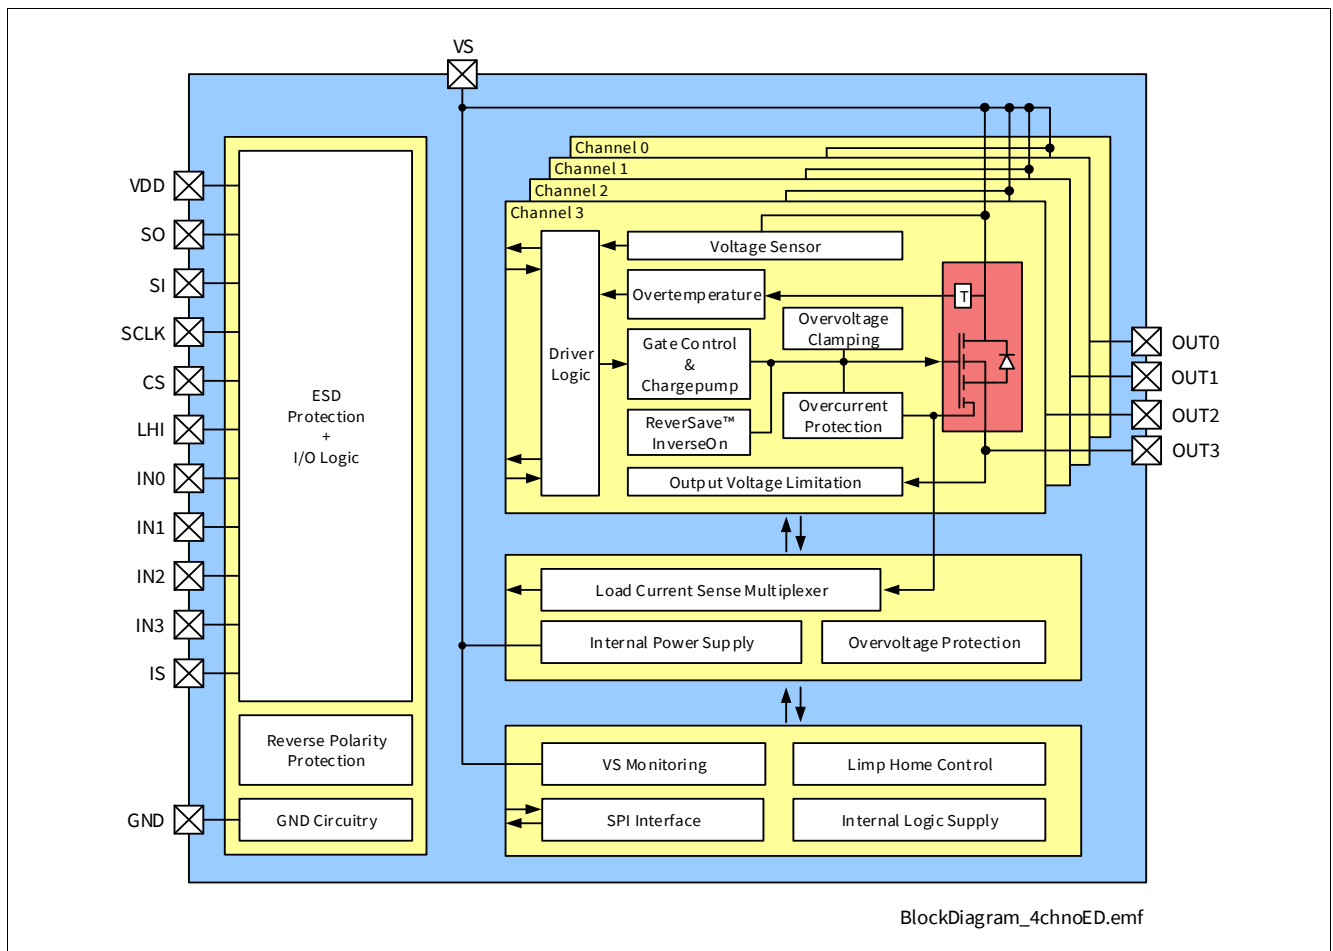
VS

VDD
SO
SI
SCLK
CS
LHI
IN0
IN1
IN2
IN3
IS
GND

ESD Protection + I/O Logic

Reverse Polarity Protection

GND Circuitry

Channel 0
Channel 1
Channel 2
Channel 3

Voltage Sensor

Driver Logic

Overtemperature

T

Overvoltage Clamping

Gate Control & Chargepump

ReverSave™ InverseOn

Overcurrent Protection

Output Voltage Limitation

OUT0
OUT1
OUT2
OUT3

Load Current Sense Multiplexer

Internal Power Supply

Overvoltage Protection

VS Monitoring

Limp Home Control

SPI Interface

Internal Logic Supply

BlockDiagram_4chnoED.emf